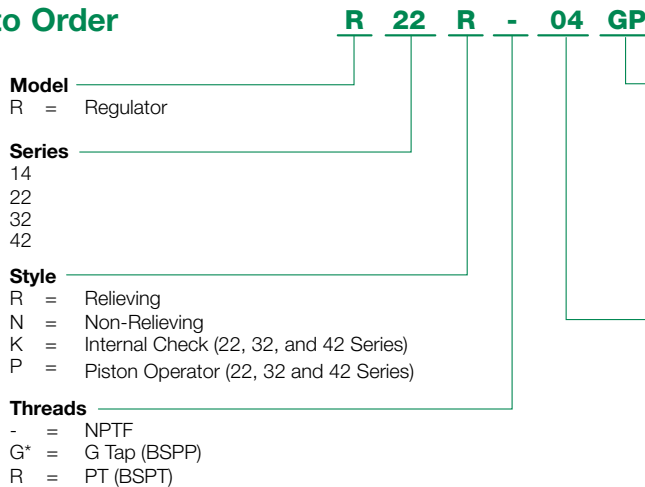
to Order R 22 R - 04 GP

Model
R = Regulator

Series
14
22
32
42

Style
R = Relieving
N = Non-Relieving
K = Internal Check (22, 32, and 42 Series)
P = Piston Operator (22, 32 and 42 Series)

Threads
- = NPTF
G* = G Tap (BSPP)
R = PT (BSPT)